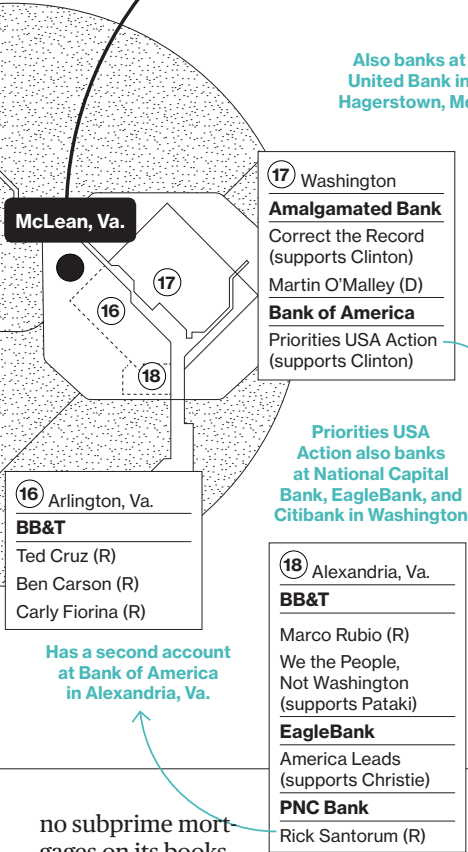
Also banks at
United Bank in
Hagerstown, Md

McLean, Va.

17

16

18

17 Washington

Amalgamated Bank

Correct the Record (supports Clinton)

Martin O'Malley (D)

Bank of America

Priorities USA Action (supports Clinton)

Priorities USA Action also banks at National Capital Bank, EagleBank, and Citibank in Washington

16 Arlington, Va.

BB&T

Ted Cruz (R)

Ben Carson (R)

Carly Fiorina (R)

Has a second account at Bank of America in Alexandria, Va.

18 Alexandria, Va.

BB&T

Marco Rubio (R)

We the People, Not Washington (supports Pataki)

EagleBank

America Leads (supports Christie)

PNC Bank

Rick Santorum (R)

no subprime mortgages on its books